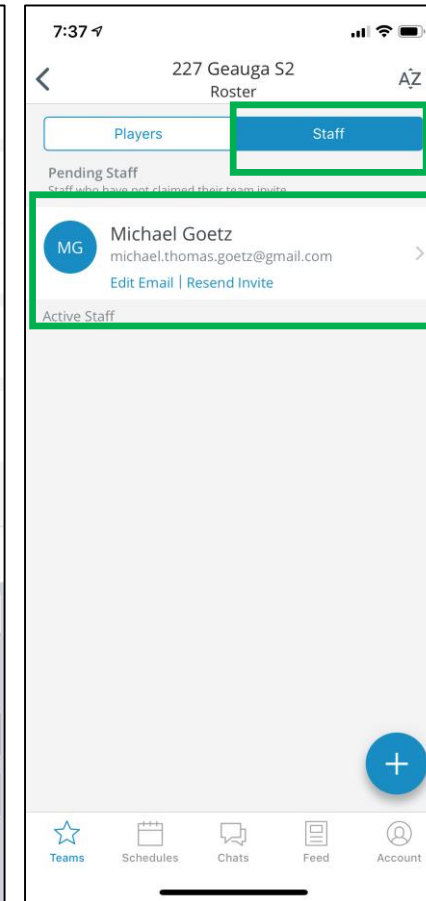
7:37

227 Geauga S2
Roster

AZ

Players | Staff

Pending Staff
Staff who have not claimed their team invite

MG
Michael Goetz
michael.thomas.goetz@gmail.com
Edit Email | Resend Invite

Active Staff

+

Teams
Schedules
Chats
Feed
Account